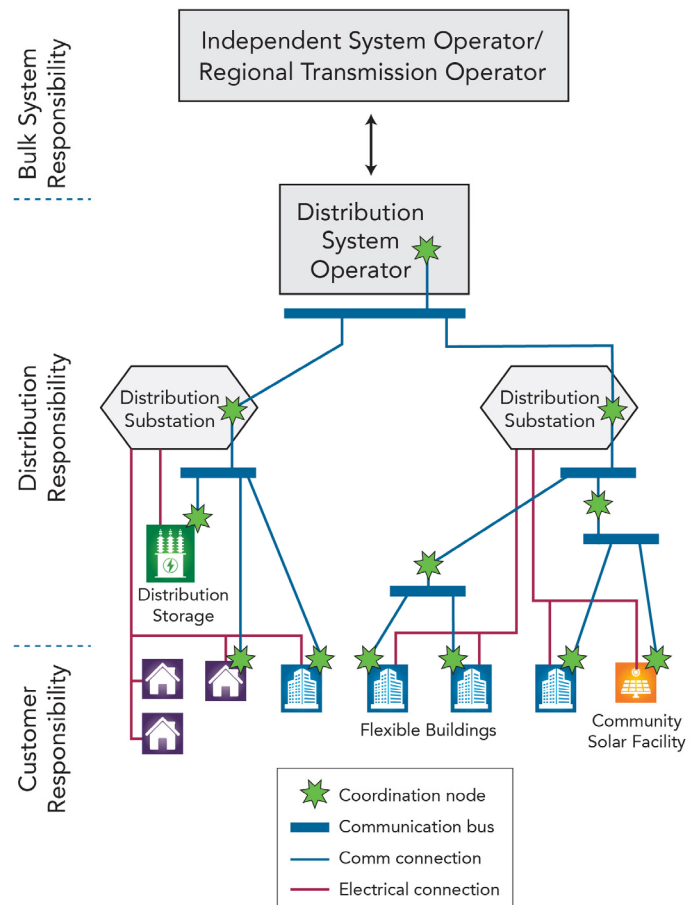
Bulk System Responsibility

Independent System Operator/ Regional Transmission Operator

Distribution System Operator

Distribution Responsibility

Distribution Substation

Distribution Substation

Distribution Storage

Customer Responsibility

Flexible Buildings

Community Solar Facility

Coordination node
Communication bus
Comm connection
Electrical connection